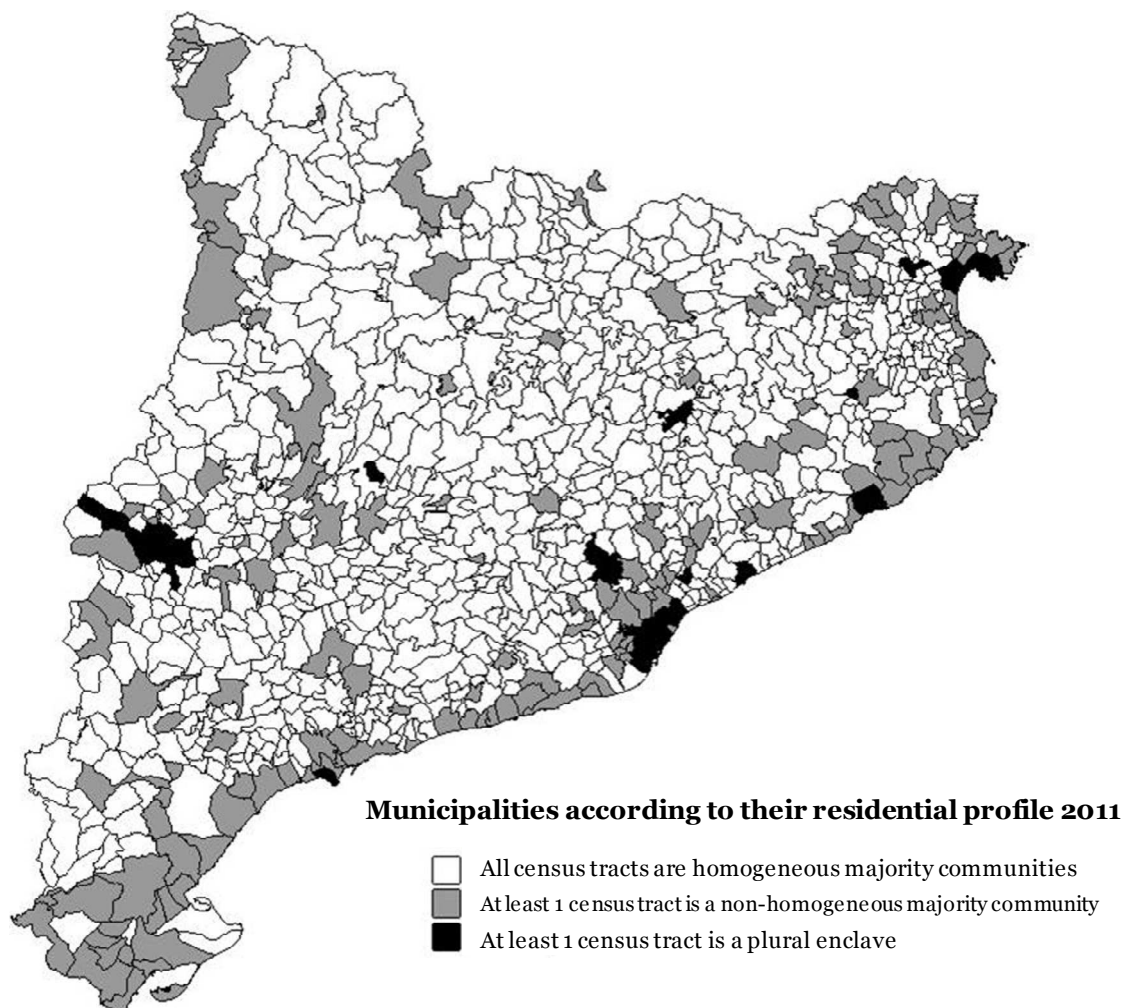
Municipalities according to their residential profile 2011

All census tracts are homogeneous majority communities
At least 1 census tract is a non-homogeneous majority community
At least 1 census tract is a plural enclave